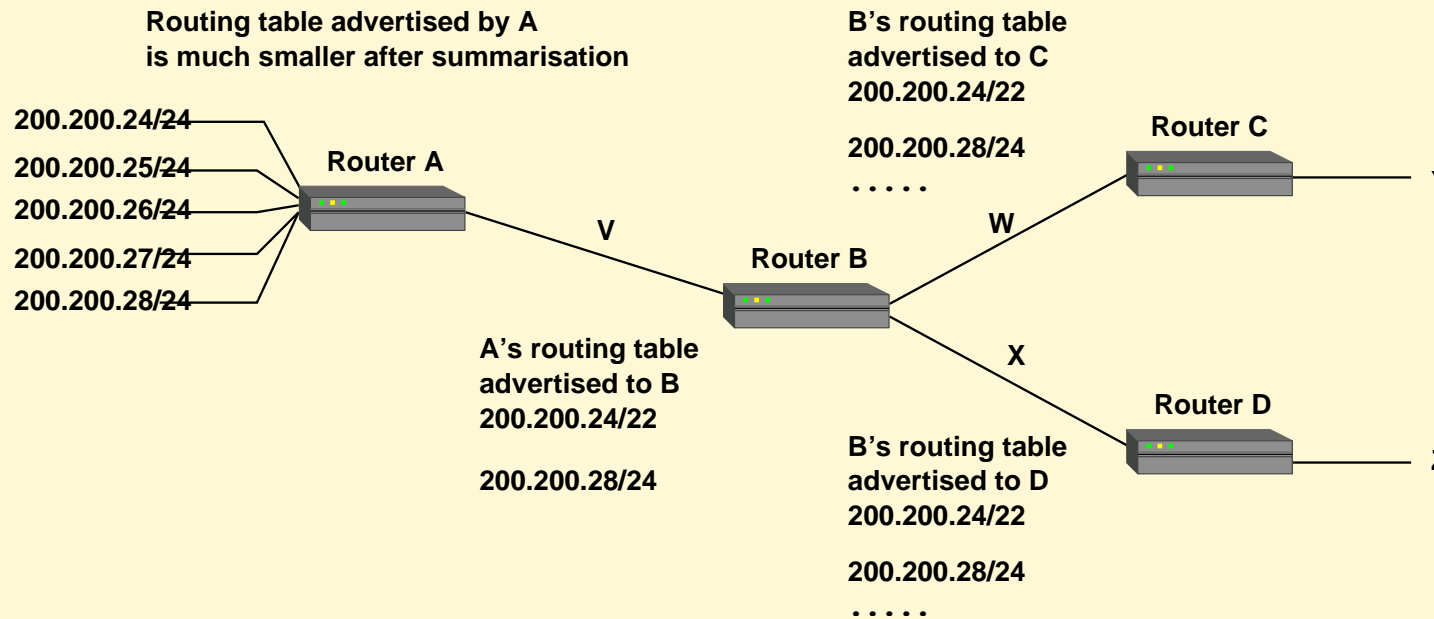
Routing table advertised by A is much smaller after summarisation

B's routing table advertised to C
200.200.24/22

200.200.28/24

. . . . .

200.200.24/24
200.200.25/24
200.200.26/24
200.200.27/24
200.200.28/24

Router A

Router C

V

W

Router B

X

A's routing table advertised to B
200.200.24/22

200.200.28/24

Router D

B's routing table advertised to D
200.200.24/22

200.200.28/24

. . . . .

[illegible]

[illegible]